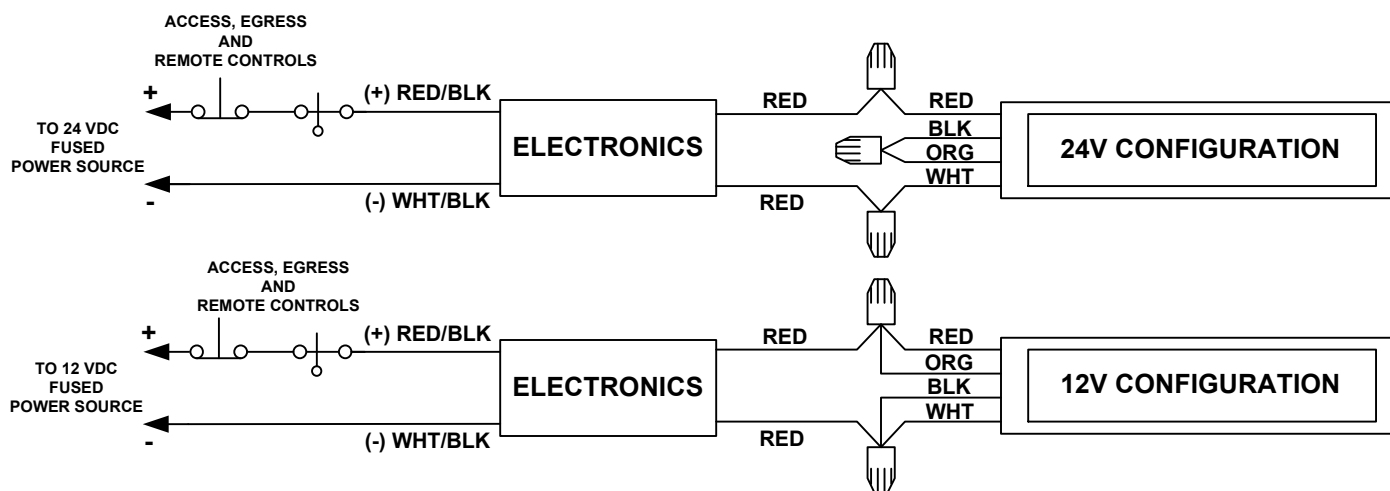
ACCESS, EGRESS AND REMOTE CONTROLS

+

TO 24 VDC FUSED POWER SOURCE

-

(+) RED/BLK

(-) WHT/BLK

ELECTRONICS

RED

RED

RED

BLK

ORG

WHT

24V CONFIGURATION

ACCESS, EGRESS AND REMOTE CONTROLS

+

TO 12 VDC FUSED POWER SOURCE

-

(+) RED/BLK

(-) WHT/BLK

ELECTRONICS

RED

RED

RED

ORG

BLK

WHT

12V CONFIGURATION